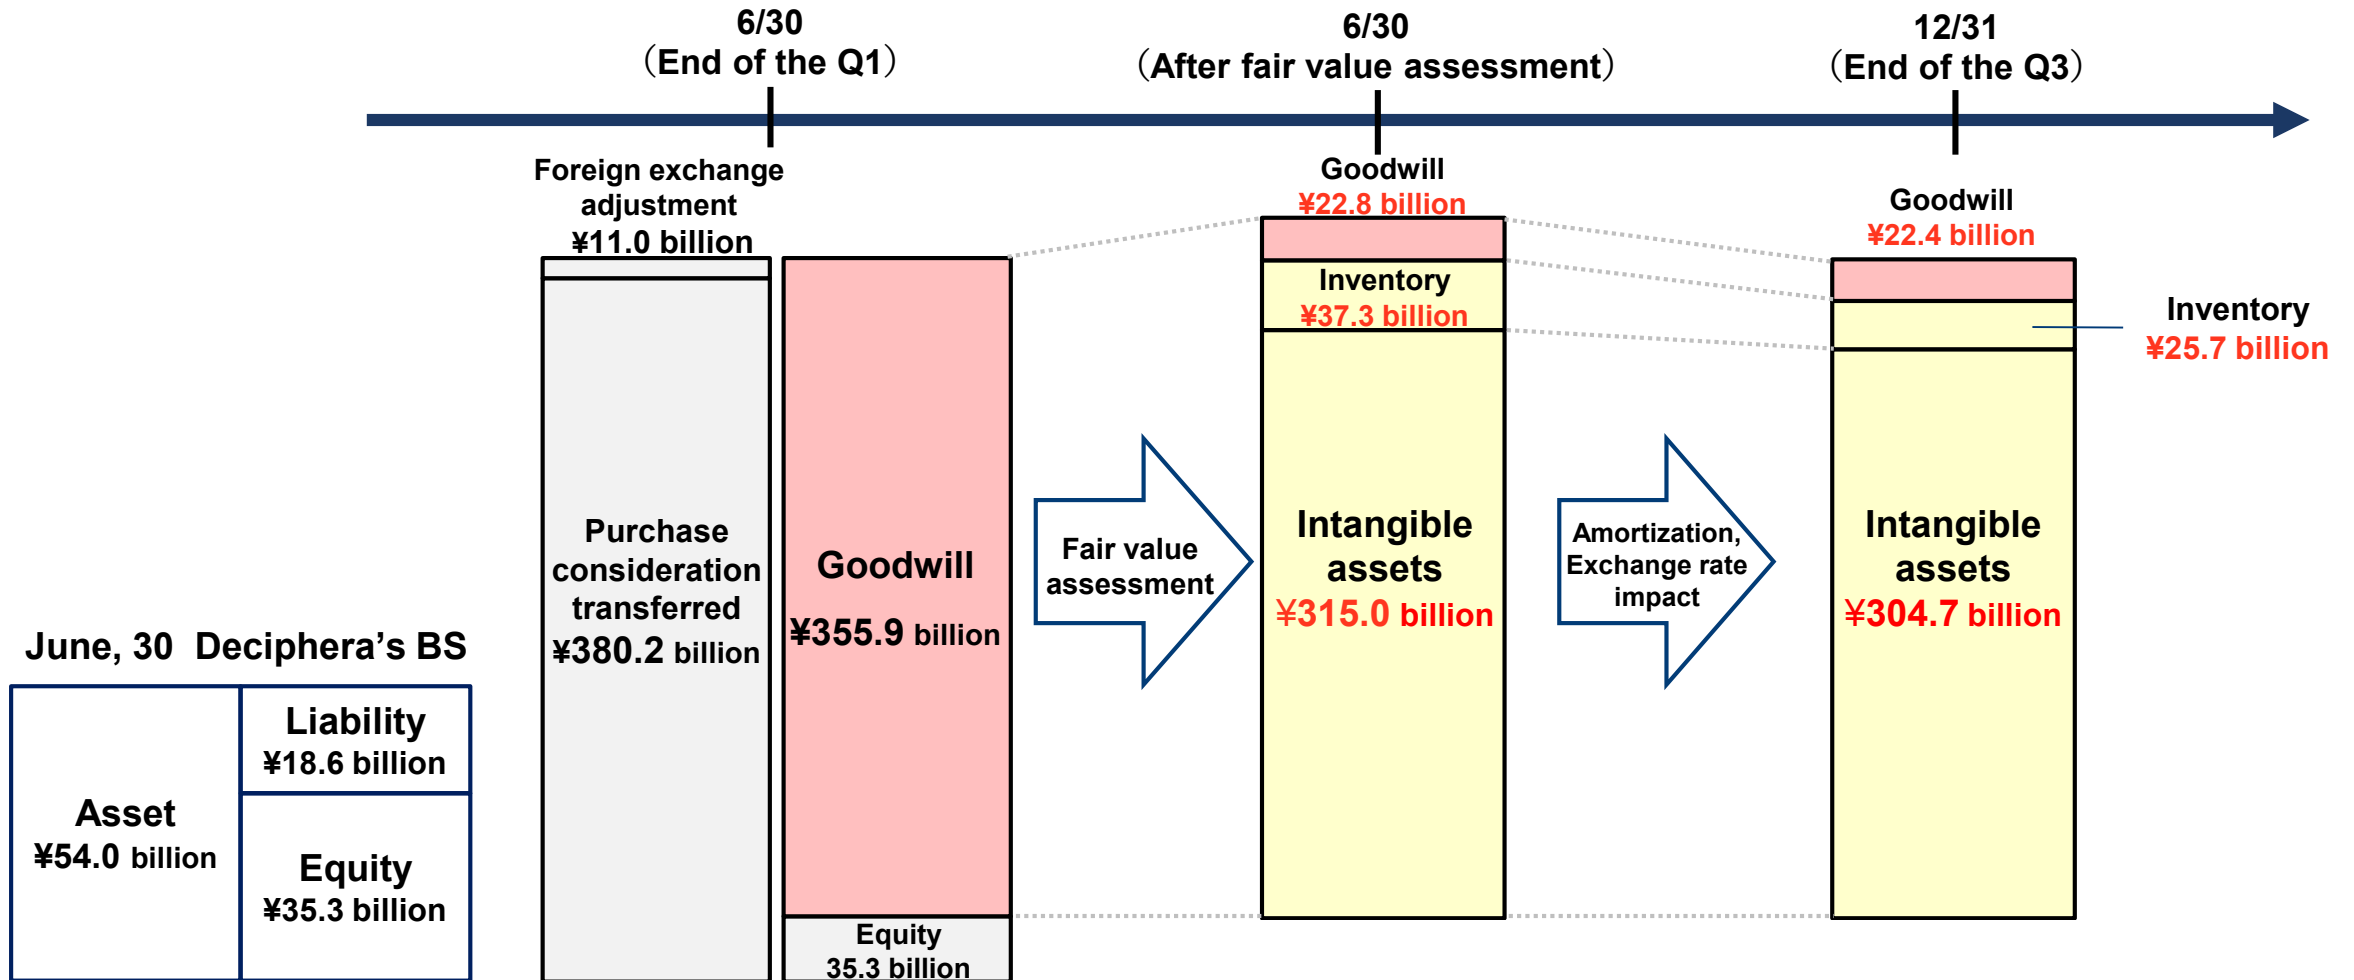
6/30
(End of the Q1)

6/30
(After fair value assessment)

12/31
(End of the Q3)

Foreign exchange adjustment
¥11.0 billion

Purchase consideration transferred
¥380.2 billion

Goodwill
¥355.9 billion

Equity
35.3 billion

Fair value assessment

Goodwill
¥22.8 billion

Inventory
¥37.3 billion

Intangible assets
¥315.0 billion

Amortization, Exchange rate impact

Goodwill
¥22.4 billion

Inventory
¥25.7 billion

Intangible assets
¥304.7 billion

June, 30 Deciphera's BS

| Asset ¥54.0 billion | Liability ¥18.6 billion |
|---|---|
| | Equity ¥35.3 billion |